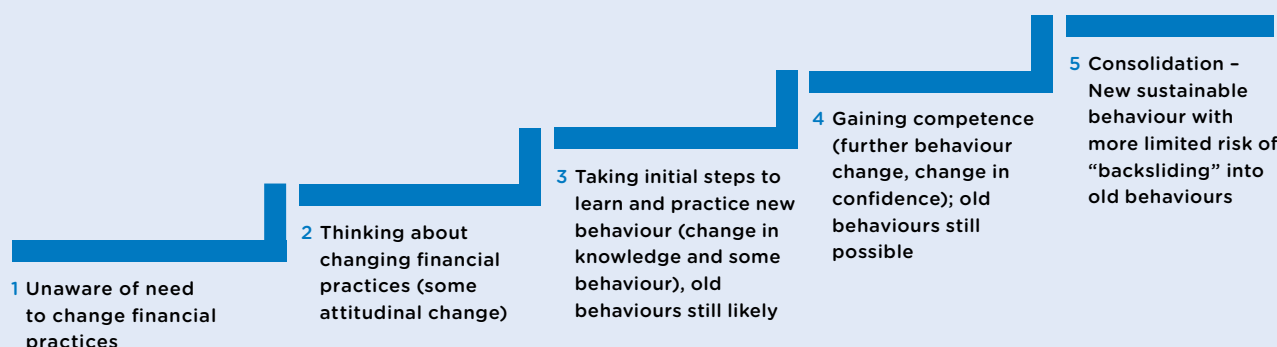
5 Consolidation – New sustainable behaviour with more limited risk of "backsliding" into old behaviours

4 Gaining competence (further behaviour change, change in confidence); old behaviours still possible

3 Taking initial steps to learn and practice new behaviour (change in knowledge and some behaviour), old behaviours still likely

2 Thinking about changing financial practices (some attitudinal change)

1 Unaware of need to change financial practices